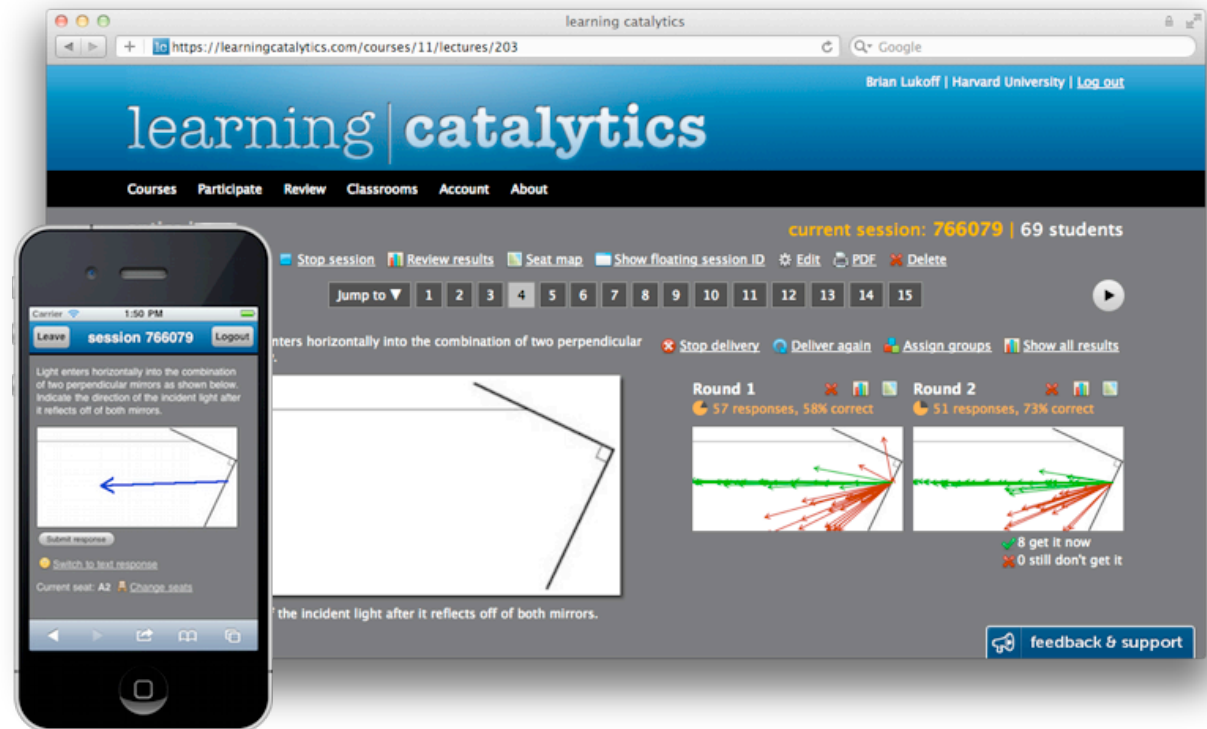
learning catalytics

https://learningcatalytics.com/courses/11/lectures/203

Google

Brian Lukoff | Harvard University | Log out

learning | catalytics

Courses Participate Review Classrooms Account About

current session: 766079 | 69 students

Stop session Review results Seat map Show floating session ID Edit PDF Delete

Jump to 1 2 3 4 5 6 7 8 9 10 11 12 13 14 15

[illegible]nters horizontally into the combination of two perpendicular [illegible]

Stop delivery Deliver again Assign groups Show all results

Round 1
57 responses, 58% correct

Round 2
51 responses, 73% correct

8 get it now
0 still don't get it

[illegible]f the incident light after it reflects off of both mirrors.

feedback & support

Carrier 1:50 PM

Leave session 766079 Logout

Light enters horizontally into the combination of two perpendicular mirrors as shown below. Indicate the direction of the incident light after it reflects off of both mirrors.

Submit response

Switch to text response

Current seat: A2 Change seats